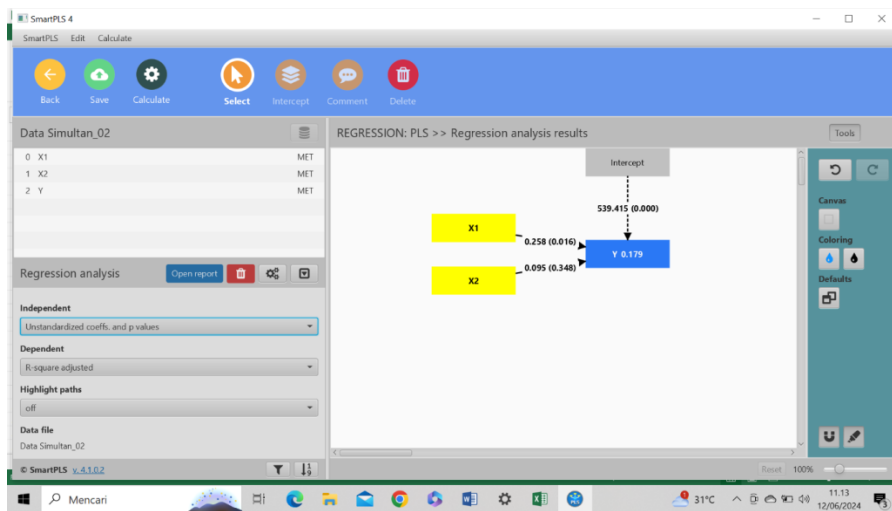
SmartPLS 4

SmartPLS Edit Calculate

Back Save Calculate Select Intercept Comment Delete

Data Simultan_02

0 X1 MET
1 X2 MET
2 Y MET

Regression analysis
Open report

Independent
Unstandardized coeffs. and p values
Dependent
R-square adjusted
Highlight paths
off
Data file
Data Simultan_02

© SmartPLS v. 4.1.0.2

REGRESSION: PLS >> Regression analysis results

Tools

Intercept
539.415 (0.000)
X1
0.258 (0.016)
Y 0.179
0.095 (0.348)
X2

Canvas
Coloring
Defaults

Reset 100%

Mencari

31°C

11.13
12/06/2024